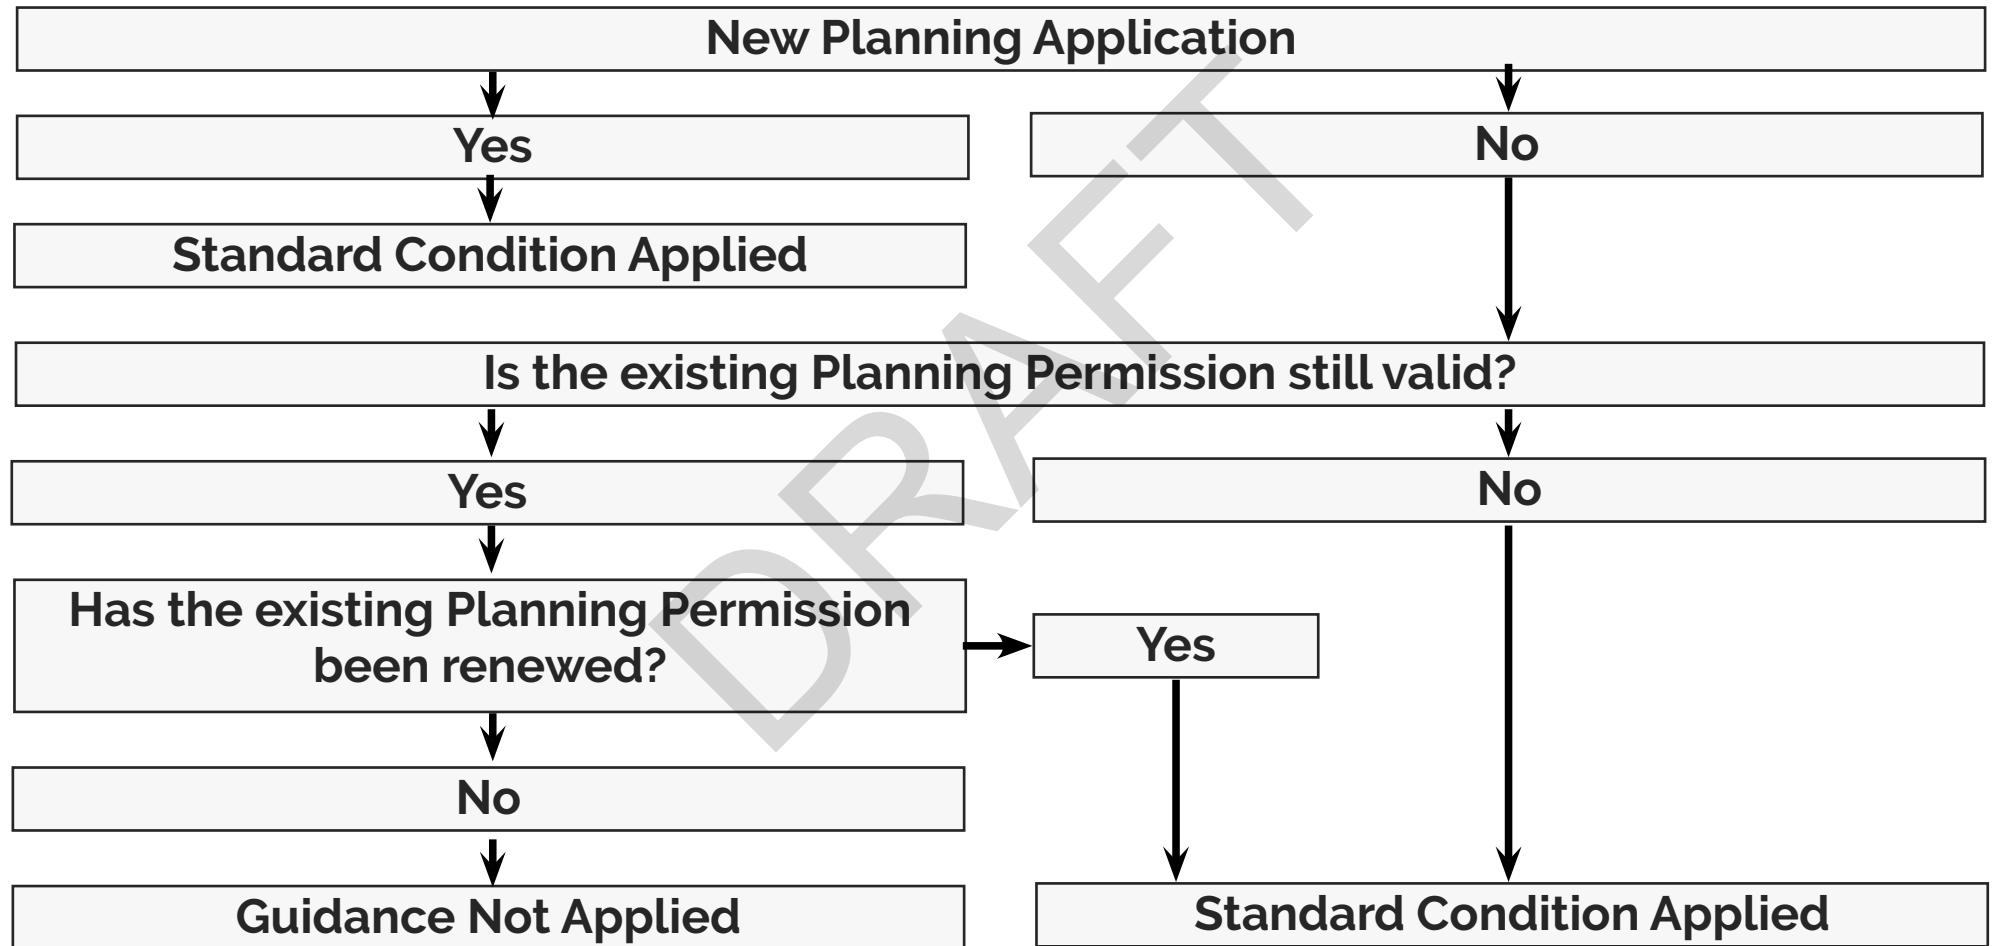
New Planning Application

Yes

No

Standard Condition Applied

Is the existing Planning Permission still valid?

Yes

No

Has the existing Planning Permission been renewed?

Yes

No

Guidance Not Applied

Standard Condition Applied

DRAFT